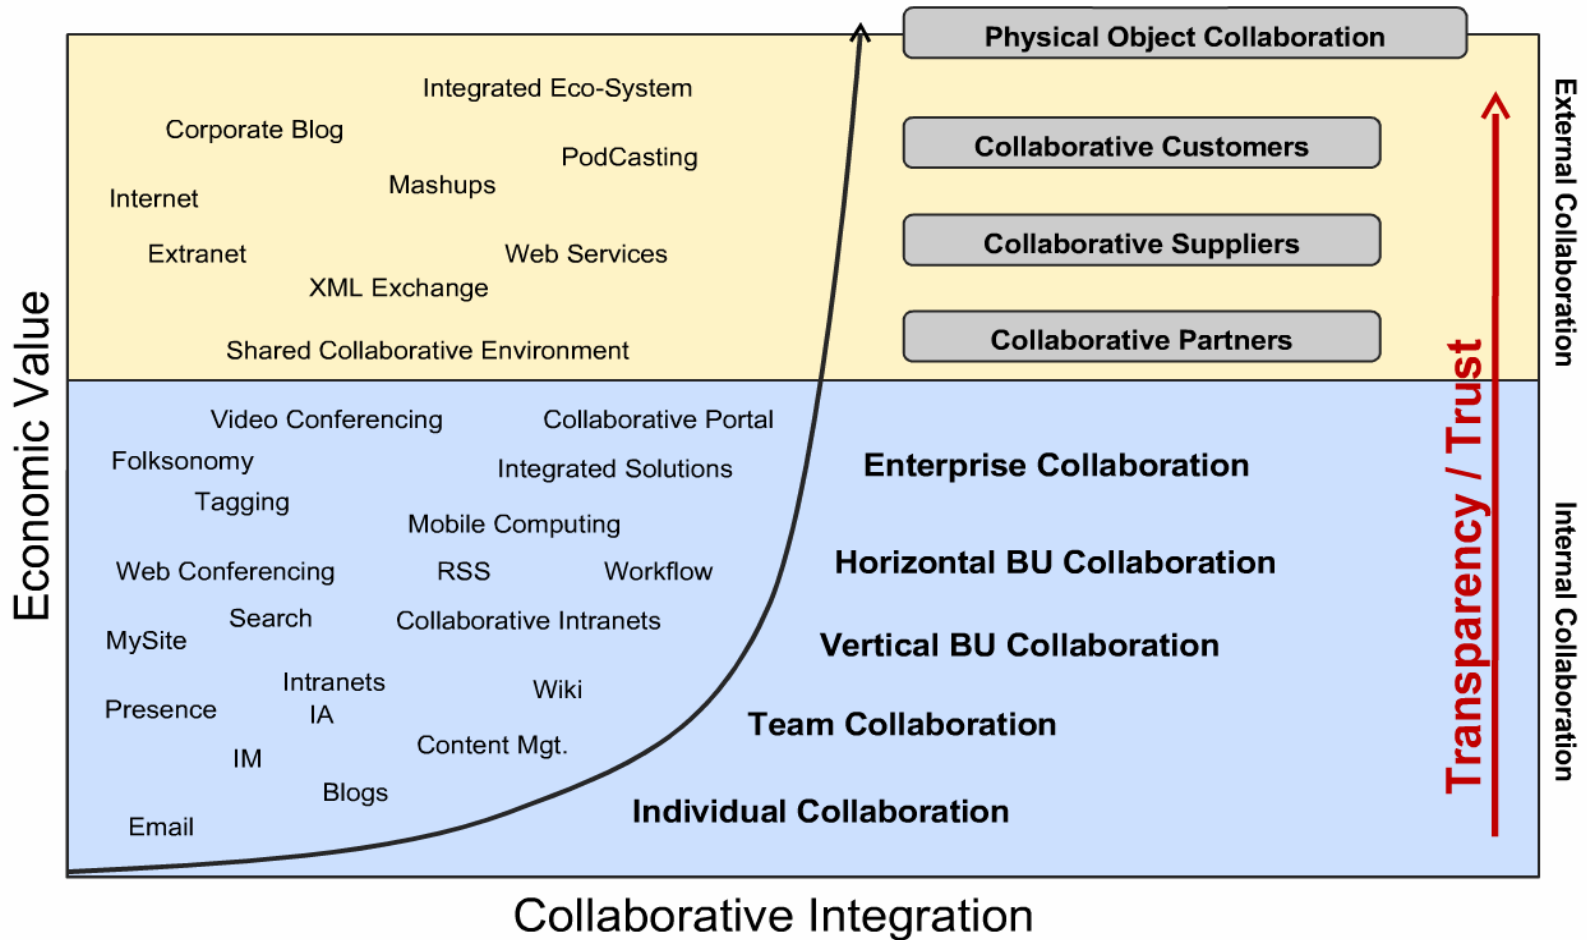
Physical Object Collaboration

Integrated Eco-System

Corporate Blog

PodCasting

Mashups

Internet

Extranet

Web Services

XML Exchange

Shared Collaborative Environment

Collaborative Customers

Collaborative Suppliers

Collaborative Partners

External Collaboration

Economic Value

Video Conferencing

Collaborative Portal

Folksonomy

Integrated Solutions

Tagging

Mobile Computing

Web Conferencing

RSS

Workflow

Search

Collaborative Intranets

MySite

Intranets

Wiki

Presence

IA

Content Mgt.

IM

Blogs

Email

Enterprise Collaboration

Horizontal BU Collaboration

Vertical BU Collaboration

Team Collaboration

Individual Collaboration

Transparency / Trust

Internal Collaboration

Collaborative Integration